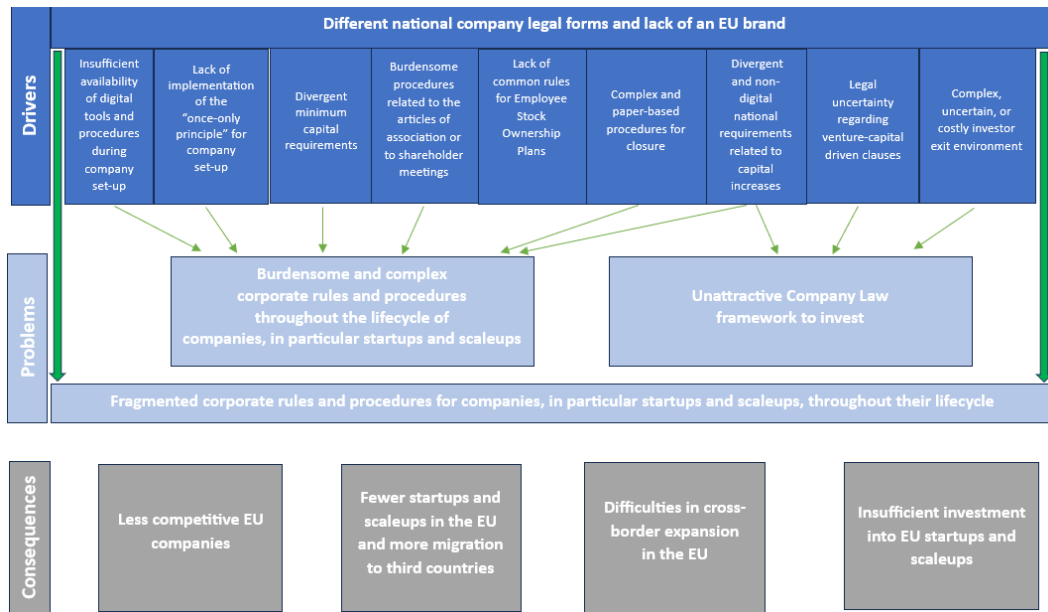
Drivers

Different national company legal forms and lack of an EU brand

Insufficient availability of digital tools and procedures during company set-up

Lack of implementation of the "once-only principle" for company set-up

Divergent minimum capital requirements

Burdensome procedures related to the articles of association or to shareholder meetings

Lack of common rules for Employee Stock Ownership Plans

Complex and paper-based procedures for closure

Divergent and non-digital national requirements related to capital increases

Legal uncertainty regarding venture-capital driven clauses

Complex, uncertain, or costly investor exit environment

Problems

Burdensome and complex corporate rules and procedures throughout the lifecycle of companies, in particular startups and scaleups

Unattractive Company Law framework to invest

Fragmented corporate rules and procedures for companies, in particular startups and scaleups, throughout their lifecycle

Consequences

Less competitive EU companies

Fewer startups and scaleups in the EU and more migration to third countries

Difficulties in cross-border expansion in the EU

Insufficient investment into EU startups and scaleups